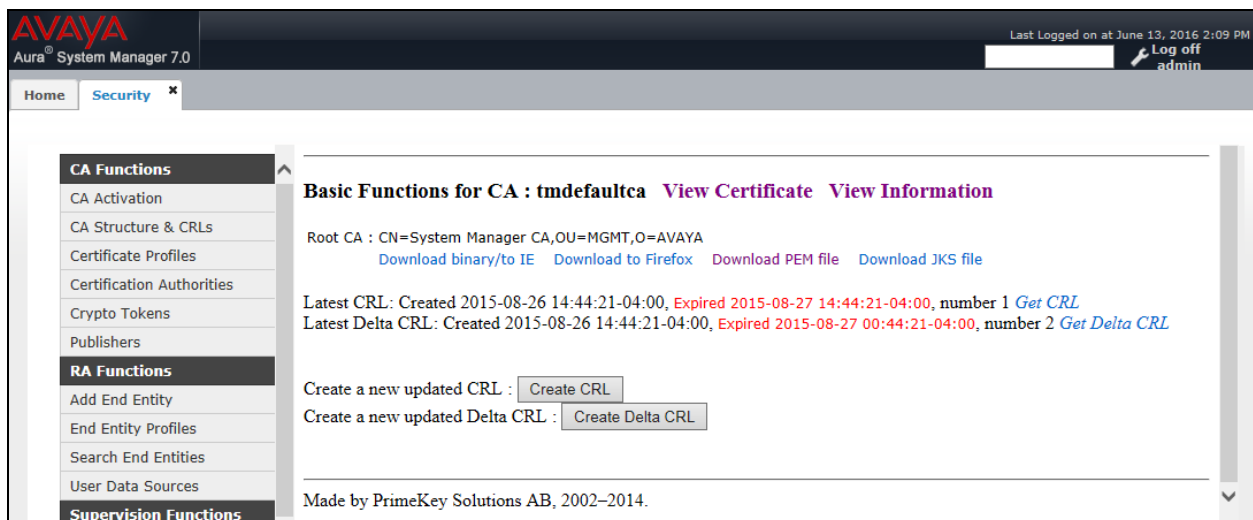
AVAYA
Aura® System Manager 7.0

Last Logged on at June 13, 2016 2:09 PM
Log off admin

Home
Security ×

CA Functions
CA Activation
CA Structure & CRLs
Certificate Profiles
Certification Authorities
Crypto Tokens
Publishers
RA Functions
Add End Entity
End Entity Profiles
Search End Entities
User Data Sources
Supervision Functions

Basic Functions for CA : tmdefaultca View Certificate View Information

Root CA : CN=System Manager CA,OU=MGMT,O=AVAYA
Download binary/to IE Download to Firefox Download PEM file Download JKS file

Latest CRL: Created 2015-08-26 14:44:21-04:00, Expired 2015-08-27 14:44:21-04:00, number 1 Get CRL
Latest Delta CRL: Created 2015-08-26 14:44:21-04:00, Expired 2015-08-27 00:44:21-04:00, number 2 Get Delta CRL

Create a new updated CRL : Create CRL
Create a new updated Delta CRL : Create Delta CRL

Made by PrimeKey Solutions AB, 2002–2014.